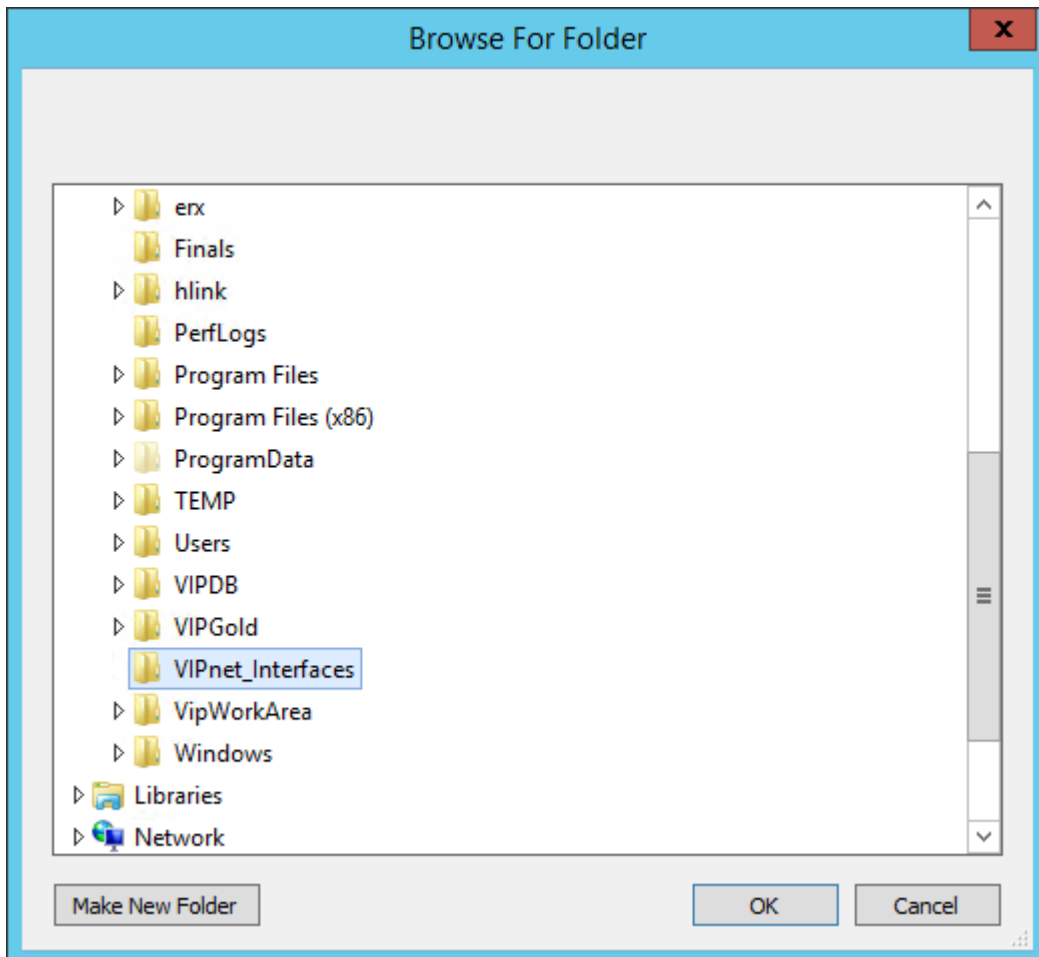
Browse For Folder

x

erx
Finals
hlink
PerfLogs
Program Files
Program Files (x86)
ProgramData
TEMP
Users
VIPDB
VIPGold
VIPnet_Interfaces
VipWorkArea
Windows
Libraries
Network

Make New Folder

OK

Cancel